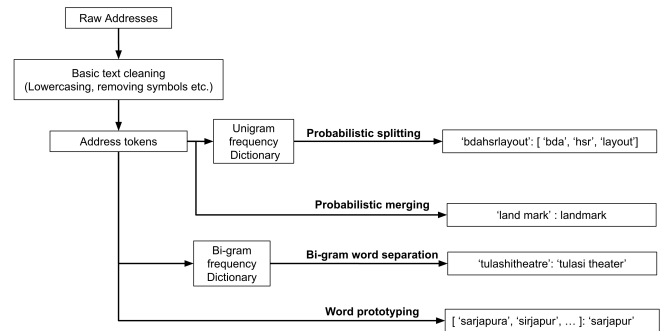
Raw Addresses

Basic text cleaning (Lowercasing, removing symbols etc.)

Address tokens

Unigram frequency Dictionary

Probabilistic splitting

'bdahsrlayout': [ 'bda', 'hsr', 'layout']

Probabilistic merging

'land mark' : landmark

Bi-gram frequency Dictionary

Bi-gram word separation

'tulashitheatre': 'tulasi theater'

Word prototyping

[ 'sarjapura', 'sirjapur', … ]: 'sarjapur'